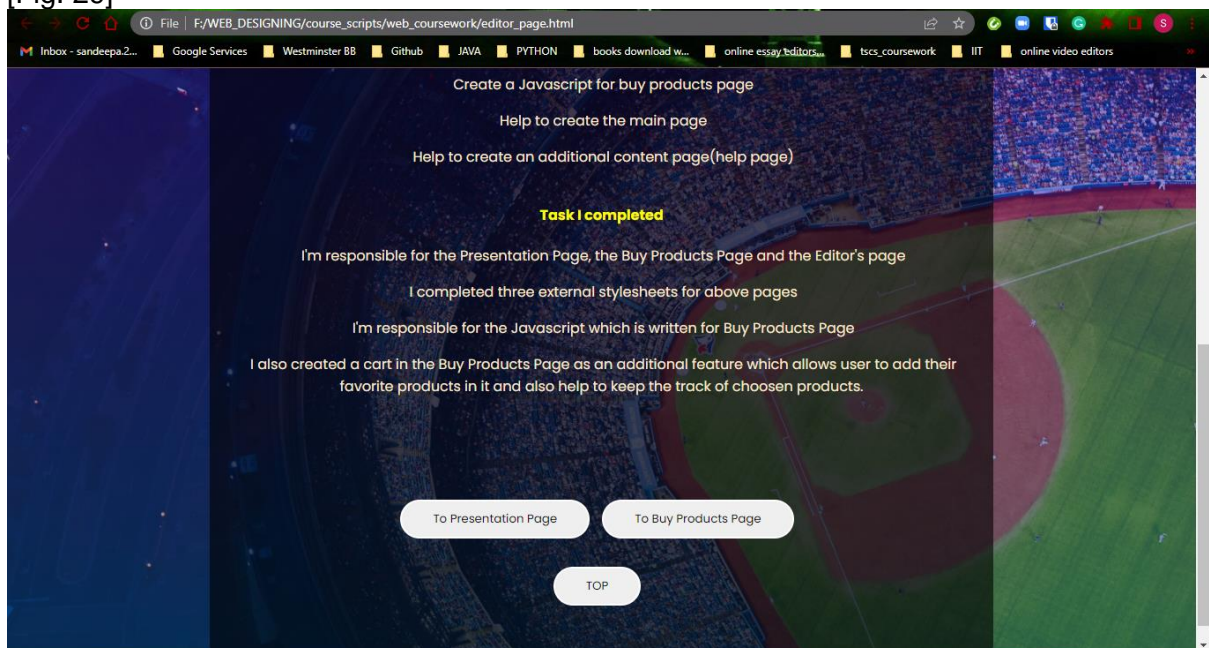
[Fig. 26]

File | F:/WEB_DESIGNING/course_scripts/web_coursework/editor_page.html

Inbox - sandeepa.2... Google Services Westminster BB Github JAVA PYTHON books download w... online essay editors... tscs_coursework IIT online video editors

Create a Javascript for buy products page

Help to create the main page

Help to create an additional content page(help page)

Task I completed

I'm responsible for the Presentation Page, the Buy Products Page and the Editor's page

I completed three external stylesheets for above pages

I'm responsible for the Javascript which is written for Buy Products Page

I also created a cart in the Buy Products Page as an additional feature which allows user to add their favorite products in it and also help to keep the track of choosen products.

To Presentation Page

To Buy Products Page

TOP